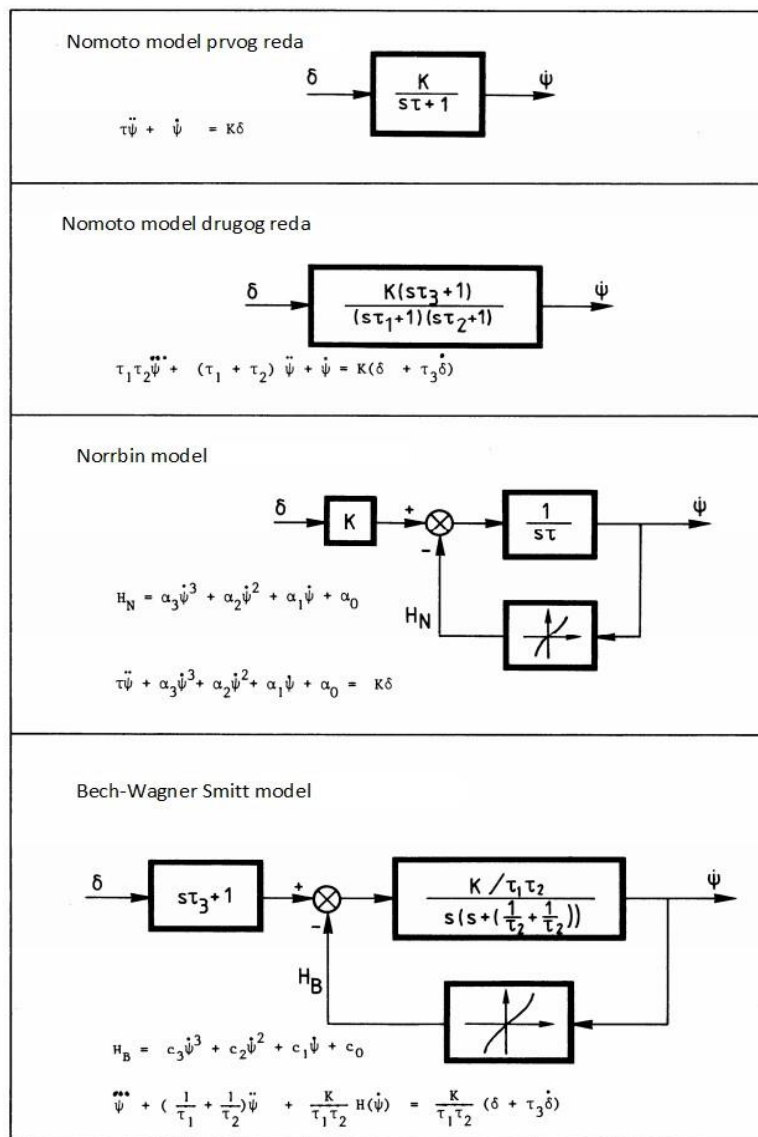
Nomoto model prvog reda

$\delta$

$\frac{K}{s\tau+1}$

$\dot{\psi}$

$\tau\ddot{\psi} + \dot{\psi} = K\delta$

Nomoto model drugog reda

$\delta$

$\frac{K(s\tau_3+1)}{(s\tau_1+1)(s\tau_2+1)}$

$\dot{\psi}$

$\tau_1\tau_2\dddot{\psi} + (\tau_1 + \tau_2)\ddot{\psi} + \dot{\psi} = K(\delta + \tau_3\dot{\delta})$

Norrbin model

$\delta$

K

+

−

$\frac{1}{s\tau}$

$\dot{\psi}$

$H_N$

$H_N = \alpha_3\dot{\psi}^3 + \alpha_2\dot{\psi}^2 + \alpha_1\dot{\psi} + \alpha_0$

$\tau\ddot{\psi} + \alpha_3\dot{\psi}^3 + \alpha_2\dot{\psi}^2 + \alpha_1\dot{\psi} + \alpha_0 = K\delta$

Bech-Wagner Smitt model

$\delta$

$s\tau_3+1$

+

−

$\frac{K/\tau_1\tau_2}{s(s+(\frac{1}{\tau_2}+\frac{1}{\tau_2}))}$

$\dot{\psi}$

$H_B$

$H_B = c_3\dot{\psi}^3 + c_2\dot{\psi}^2 + c_1\dot{\psi} + c_0$

$\dddot{\psi} + (\frac{1}{\tau_1} + \frac{1}{\tau_2})\ddot{\psi} + \frac{K}{\tau_1\tau_2}H(\dot{\psi}) = \frac{K}{\tau_1\tau_2}(\delta + \tau_3\dot{\delta})$